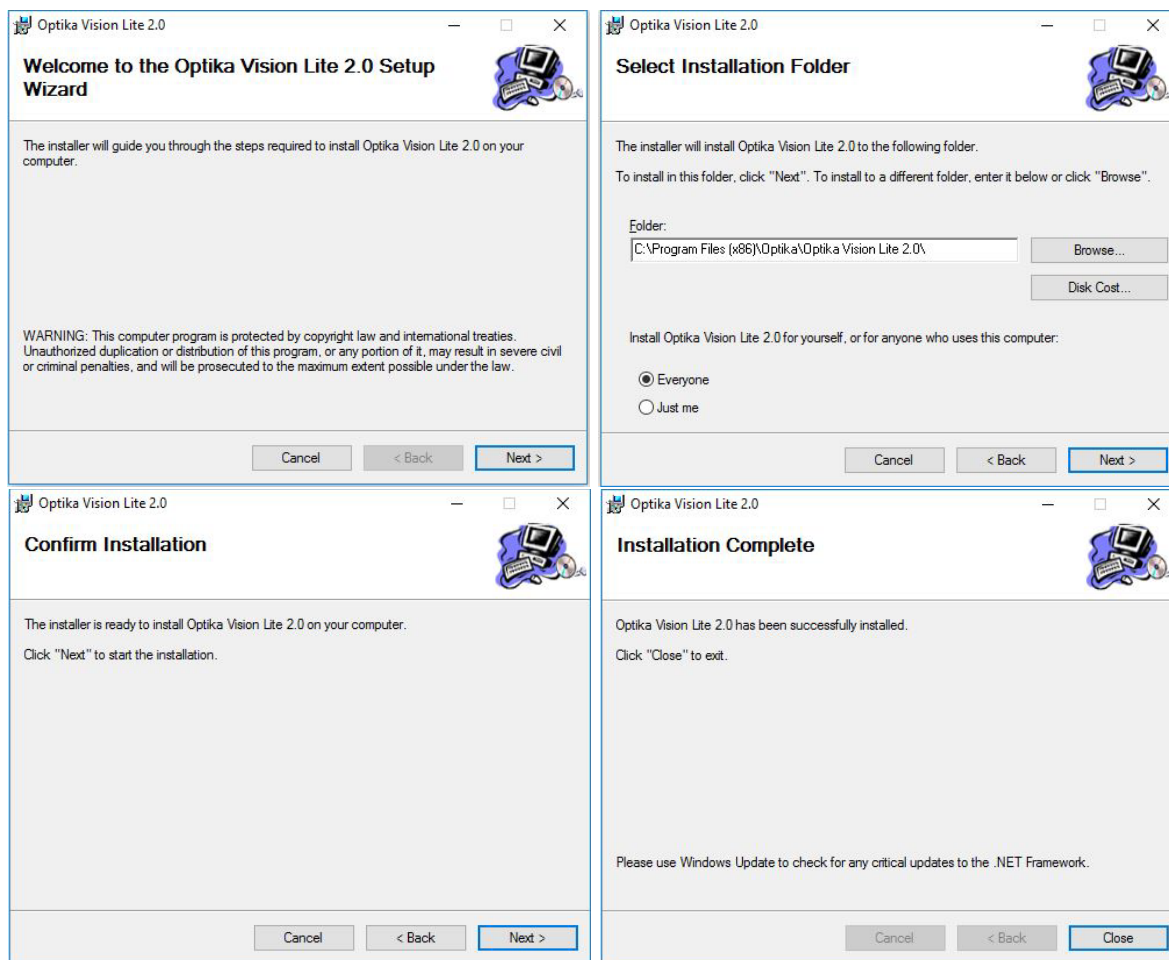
Optika Vision Lite 2.0

Welcome to the Optika Vision Lite 2.0 Setup Wizard

The installer will guide you through the steps required to install Optika Vision Lite 2.0 on your computer.

WARNING: This computer program is protected by copyright law and international treaties. Unauthorized duplication or distribution of this program, or any portion of it, may result in severe civil or criminal penalties, and will be prosecuted to the maximum extent possible under the law.

Cancel | < Back | Next >

Optika Vision Lite 2.0

Select Installation Folder

The installer will install Optika Vision Lite 2.0 to the following folder.

To install in this folder, click "Next". To install to a different folder, enter it below or click "Browse".

Folder:
C:\Program Files (x86)\Optika\Optika Vision Lite 2.0\

Browse...

Disk Cost...

Install Optika Vision Lite 2.0 for yourself, or for anyone who uses this computer:

Everyone

Just me

Cancel | < Back | Next >

Optika Vision Lite 2.0

Confirm Installation

The installer is ready to install Optika Vision Lite 2.0 on your computer.

Click "Next" to start the installation.

Cancel | < Back | Next >

Optika Vision Lite 2.0

Installation Complete

Optika Vision Lite 2.0 has been successfully installed.

Click "Close" to exit.

Please use Windows Update to check for any critical updates to the .NET Framework.

Cancel | < Back | Close